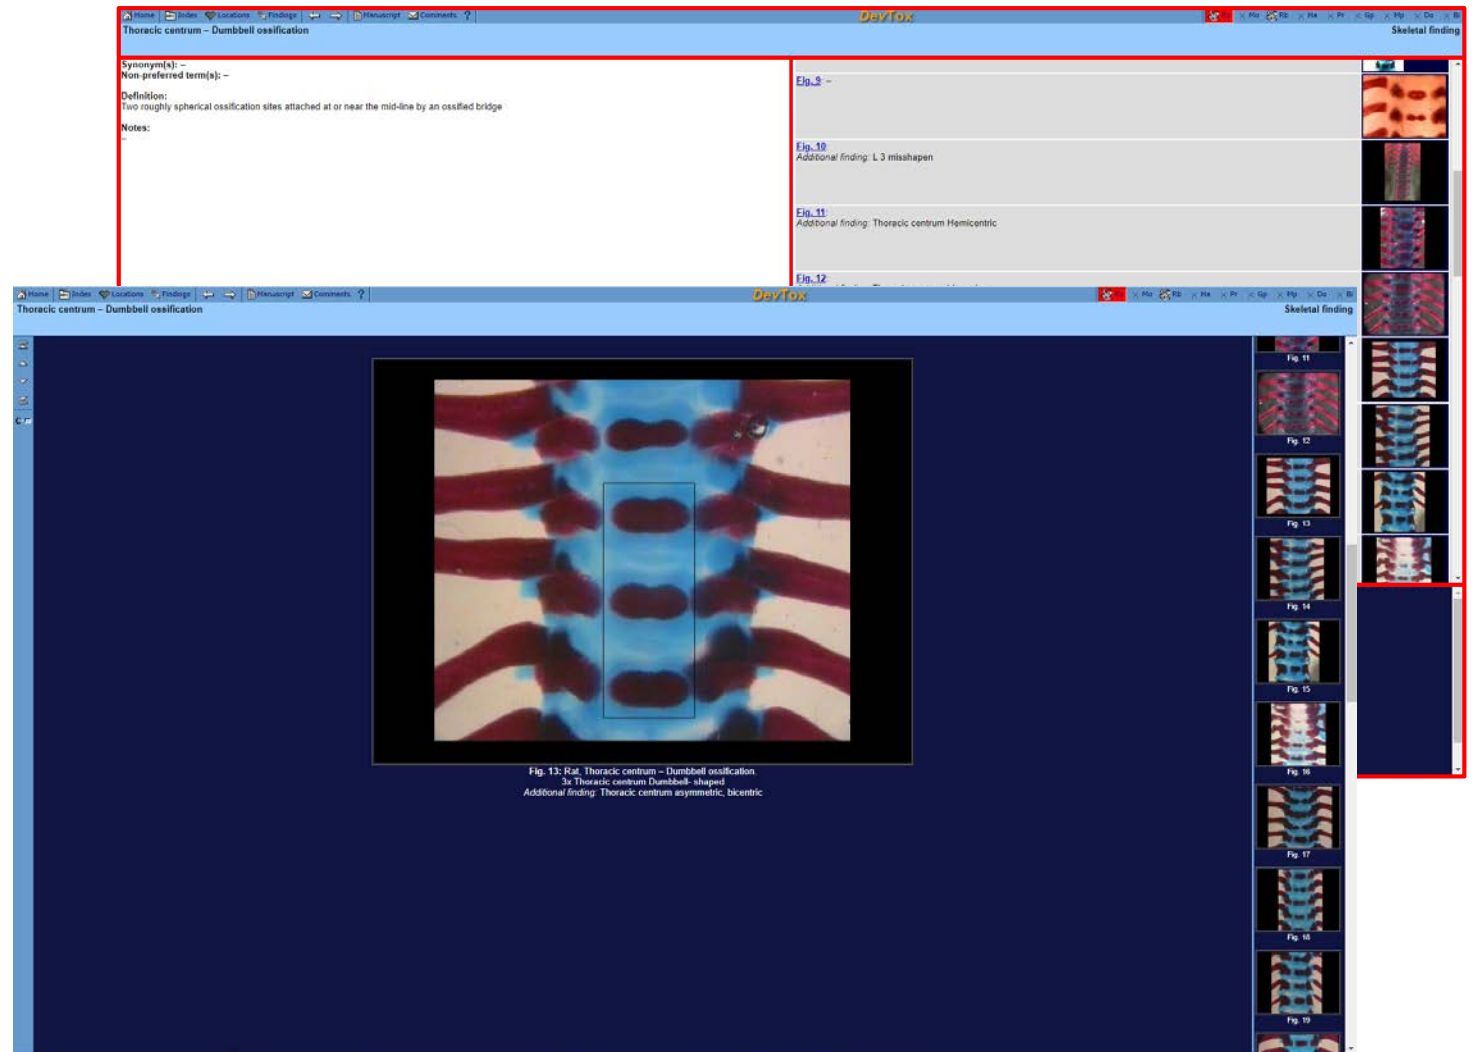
Home | Index | Locations | Findings | Manuscript | Comments | ?

DevTox

Mo | Rb | Ha | Pr | Gp | Mp | Do | Bi

Thoracic centrum – Dumbbell ossification

Skeletal finding

Synonym(s): –
Non-preferred term(s): –

Definition:
Two roughly spherical ossification sites attached at or near the mid-line by an ossified bridge

Notes:
–

Fig. 9 –

Fig. 10
Additional finding: L 3 misshapen

Fig. 11
Additional finding: Thoracic centrum Hemicentric

Fig. 12

Home | Index | Locations | Findings | Manuscript | Comments | ?

DevTox

Mo | Rb | Ha | Pr | Gp | Mp | Do | Bi

Thoracic centrum – Dumbbell ossification

Skeletal finding

Fig. 13: Rat, Thoracic centrum – Dumbbell ossification.
3x Thoracic centrum Dumbbell- shaped
Additional finding: Thoracic centrum asymmetric, bicentric

Fig. 11

Fig. 12

Fig. 13

Fig. 14

Fig. 15

Fig. 16

Fig. 17

Fig. 18

Fig. 19